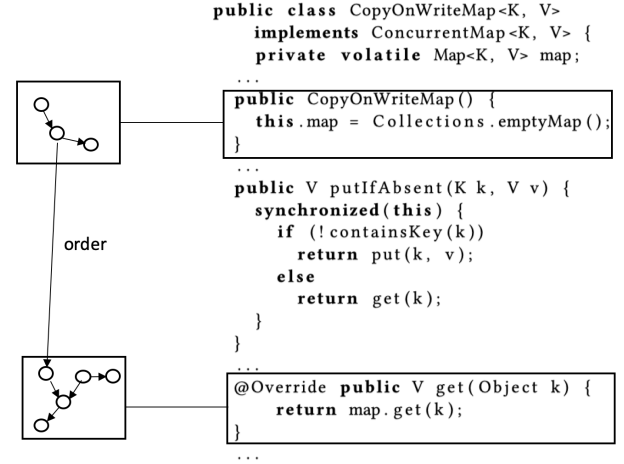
public class CopyOnWriteMap<K, V>
implements ConcurrentMap<K, V> {
private volatile Map<K, V> map;
...
public CopyOnWriteMap() {
this.map = Collections.emptyMap();
}
...
public V putIfAbsent(K k, V v) {
synchronized(this) {
if (!containsKey(k))
return put(k, v);
else
return get(k);
}
}
...
@Override public V get(Object k) {
return map.get(k);
}
...

order